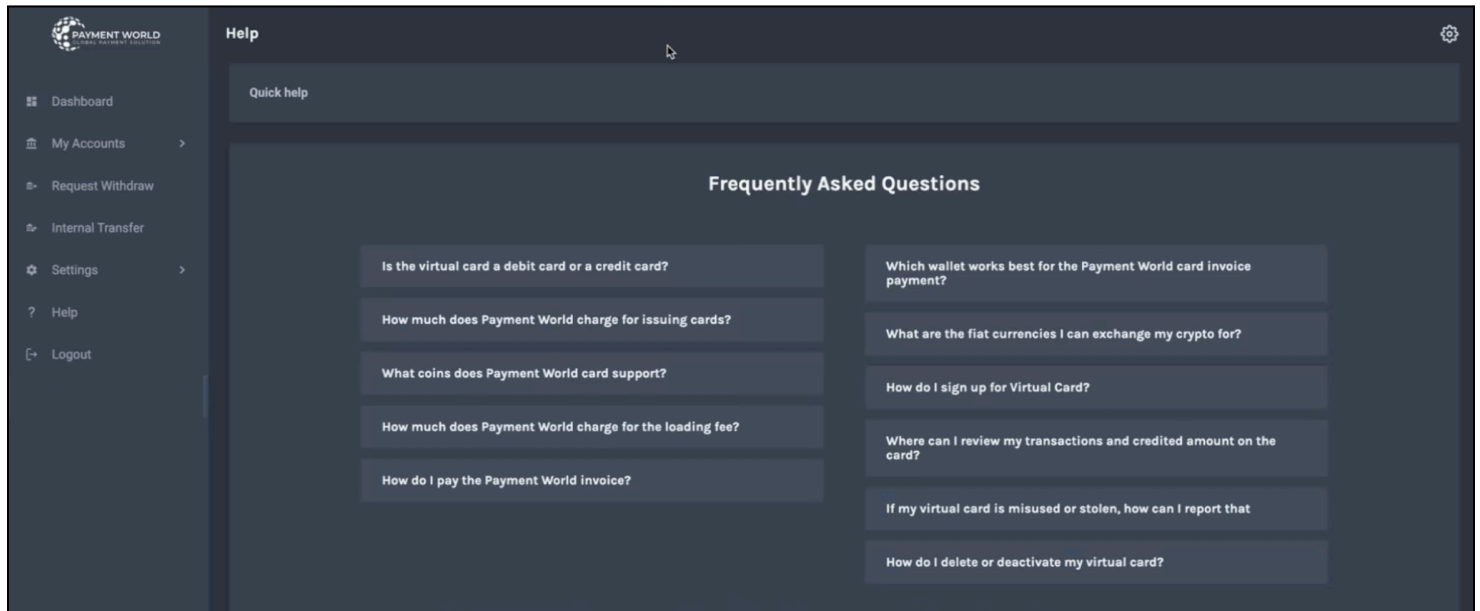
PAYMENT WORLD
GLOBAL PAYMENT SOLUTION

Dashboard
My Accounts
Request Withdraw
Internal Transfer
Settings
Help
Logout

Help

Quick help

Frequently Asked Questions

Is the virtual card a debit card or a credit card?

How much does Payment World charge for issuing cards?

What coins does Payment World card support?

How much does Payment World charge for the loading fee?

How do I pay the Payment World invoice?

Which wallet works best for the Payment World card invoice payment?

What are the fiat currencies I can exchange my crypto for?

How do I sign up for Virtual Card?

Where can I review my transactions and credited amount on the card?

If my virtual card is misused or stolen, how can I report that

How do I delete or deactivate my virtual card?